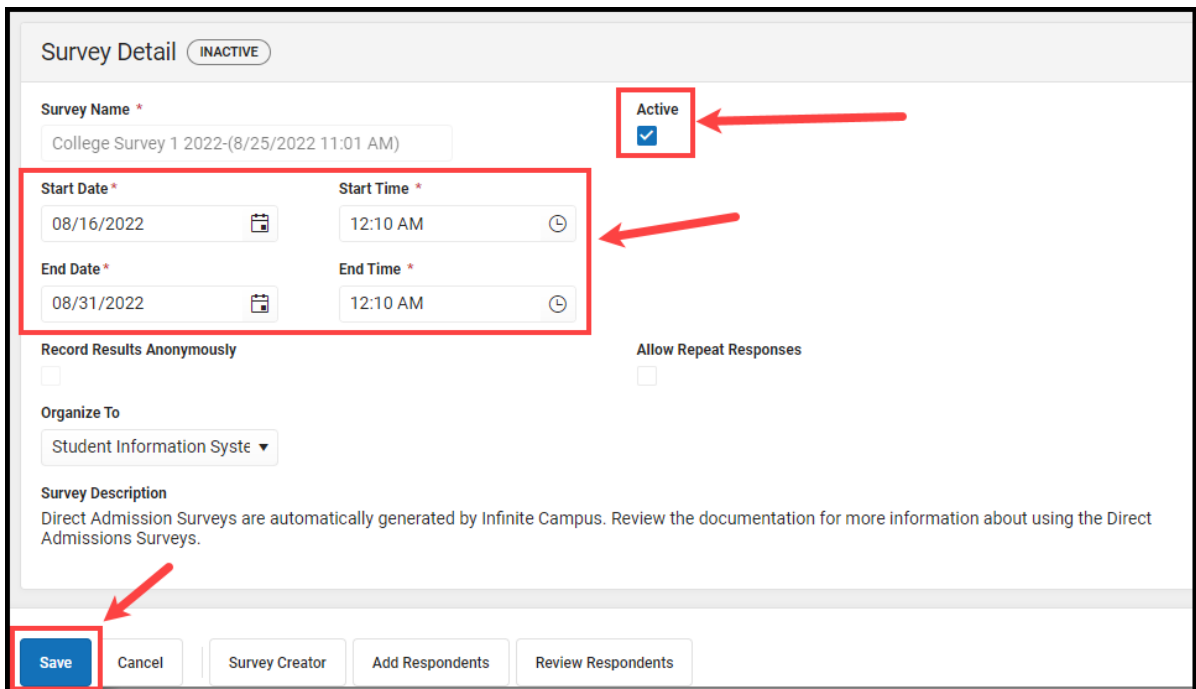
Survey Detail INACTIVE

Survey Name *

College Survey 1 2022-(8/25/2022 11:01 AM)

Active

Start Date *

08/16/2022

Start Time *

12:10 AM

End Date *

08/31/2022

End Time *

12:10 AM

Record Results Anonymously

Allow Repeat Responses

Organize To

Student Information Syste

Survey Description

Direct Admission Surveys are automatically generated by Infinite Campus. Review the documentation for more information about using the Direct Admissions Surveys.

Save Cancel Survey Creator Add Respondents Review Respondents